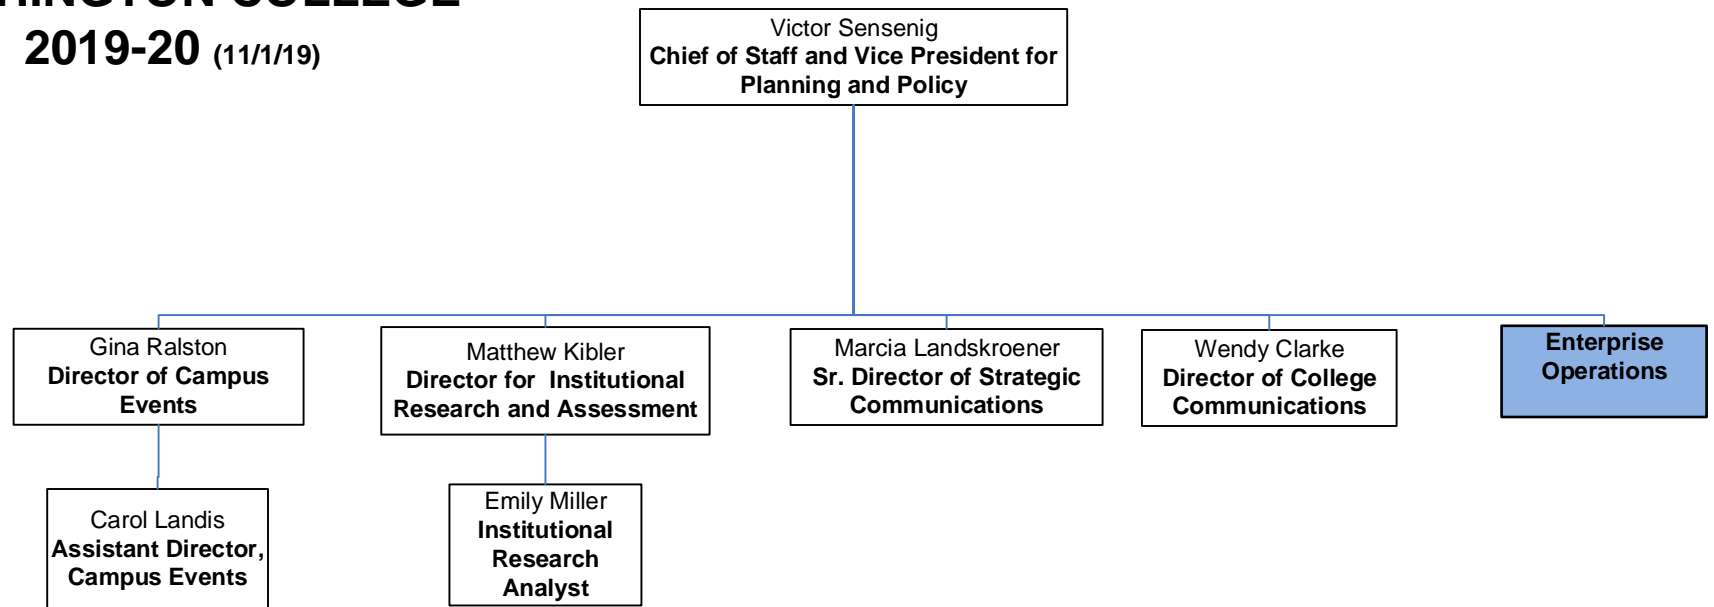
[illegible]

2019-20 (11/1/19)

Victor Sensenig
Chief of Staff and Vice President for Planning and Policy

Gina Ralston
Director of Campus Events

Matthew Kibler
Director for Institutional Research and Assessment

Marcia Landskroener
Sr. Director of Strategic Communications

Wendy Clarke
Director of College Communications

Enterprise Operations

Carol Landis
Assistant Director, Campus Events

Emily Miller
Institutional Research Analyst